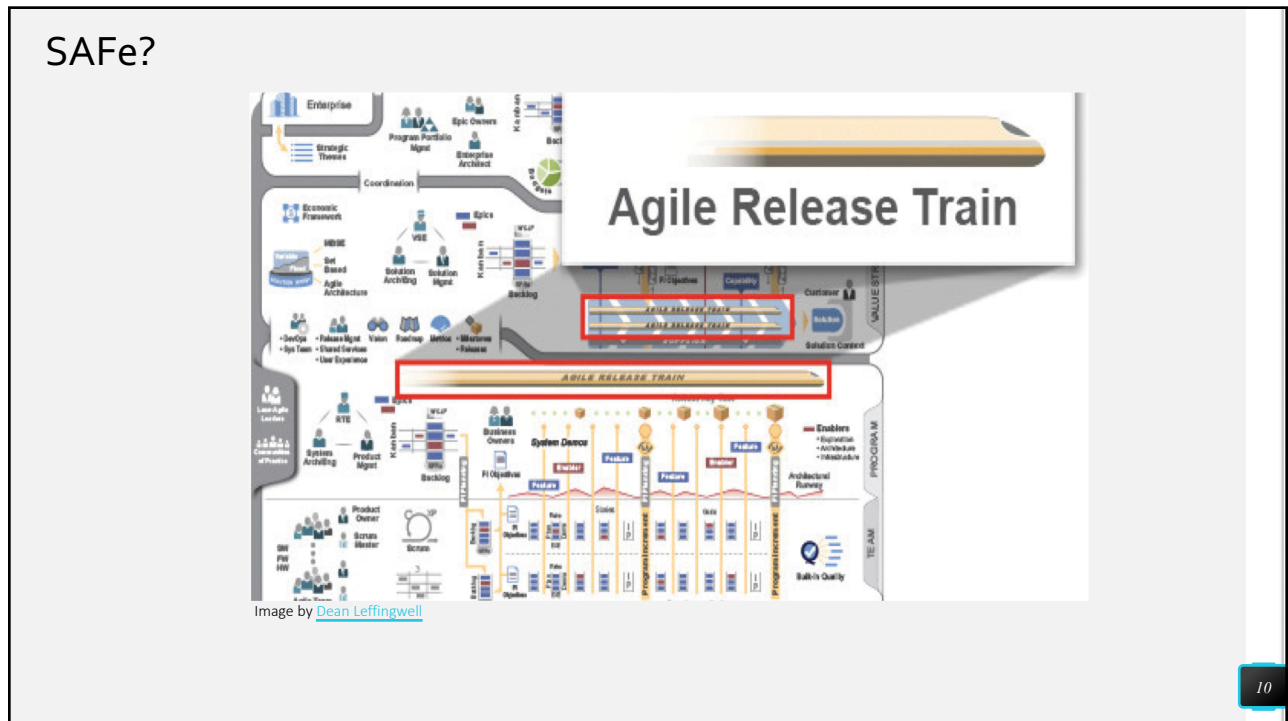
SAFe?

Enterprise

Strategic Themes

Program Portfolio Mgmt

Epic Owners

Enterprise Architect

Coordination

Economic Framework

Epics

VSE

MBSE

Set Based

Agile Architecture

Solution Arch/Eng

Solution Mgmt

Kanban

Backlog

Agile Release Train

Customer

Solution

Solution Context

AGILE RELEASE TRAIN

AGILE RELEASE TRAIN

DevOps

Sys Team

Release Mgmt

Shared Services

User Experience

Vision

Roadmap

Metrics

Milestones

Releases

AGILE RELEASE TRAIN

Lean-Agile Leaders

Communities of Practice

RTE

Epics

System Arch/Eng

Product Mgmt

Kanban

Backlog

Business Owners

PI Objectives

System Demos

Enabler

Feature

Feature

Feature

Enabler

Feature

Enablers

Exploration

Architecture

Infrastructure

Architectural Runway

PROGRAM

Product Owner

Scrum Master

Scrum

SW

FW

HW

Stories

Goals

Program Increment

Program Increment

TEAM

Built-In Quality

Image by Dean Leffingwell

10